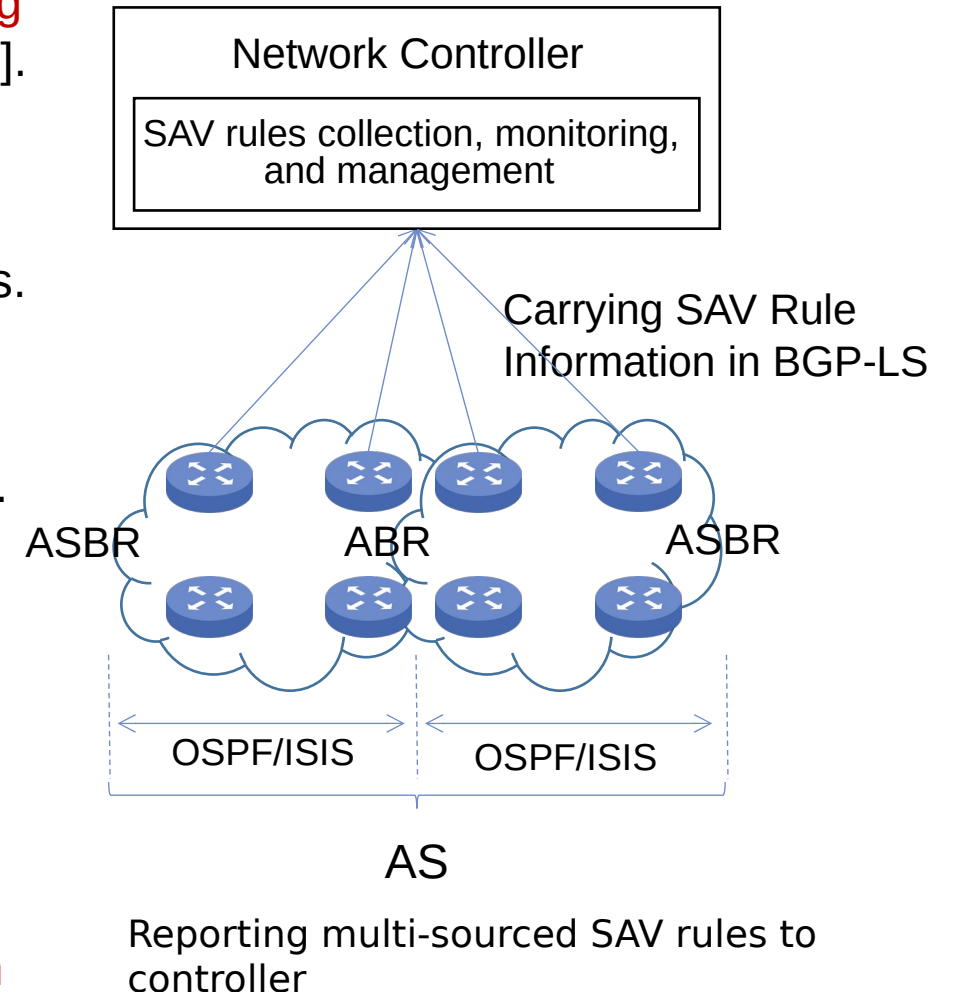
g
].

s.

.

Network Controller

SAV rules collection, monitoring, and management

Carrying SAV Rule Information in BGP-LS

ASBR

ABR

ASBR

OSPF/ISIS

OSPF/ISIS

AS

Reporting multi-sourced SAV rules to controller